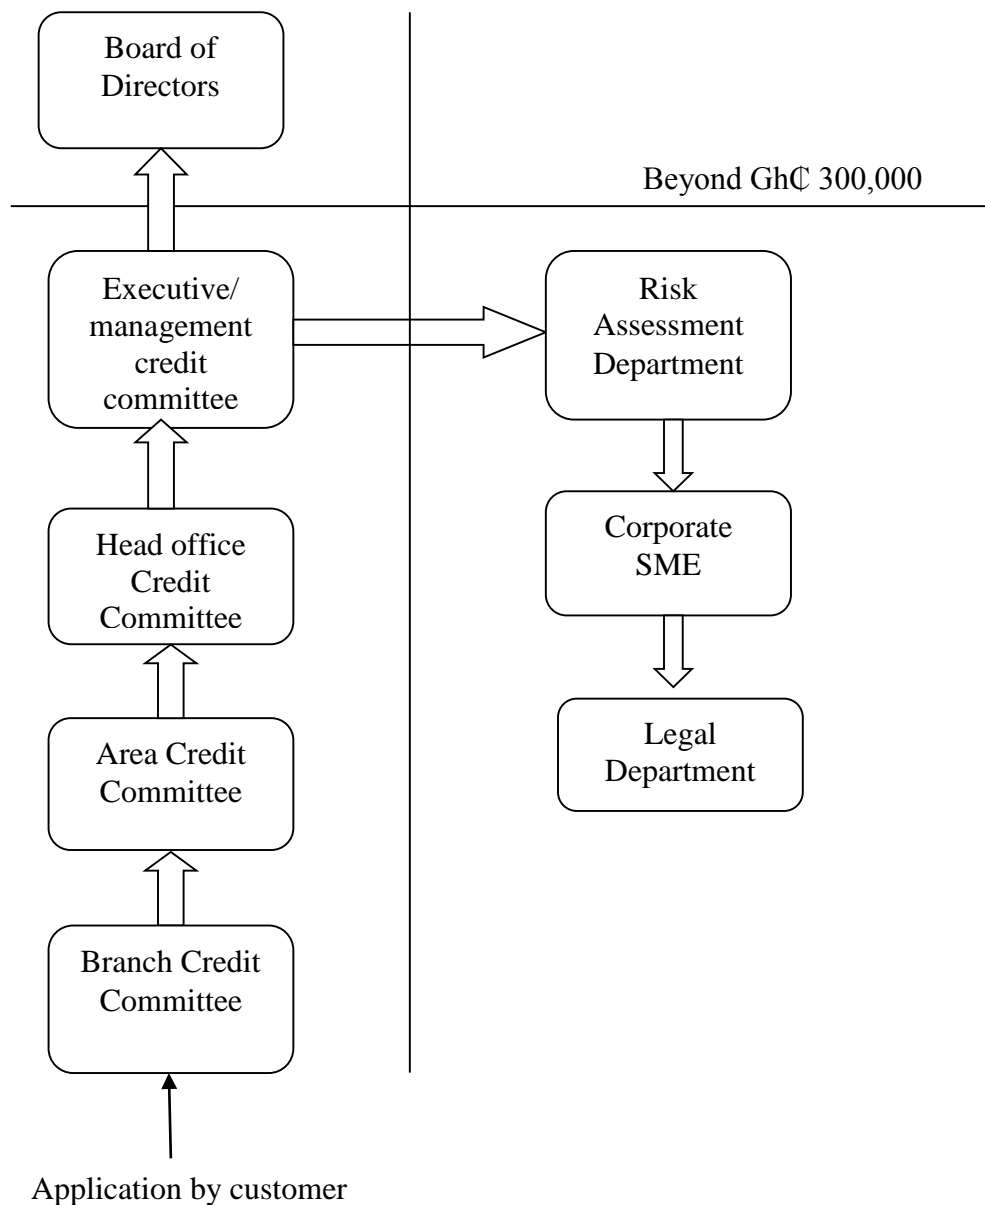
Board of Directors

Beyond GhC 300,000

Executive/ management credit committee

Risk Assessment Department

Corporate SME

Legal Department

Head office Credit Committee

Area Credit Committee

Branch Credit Committee

Application by customer